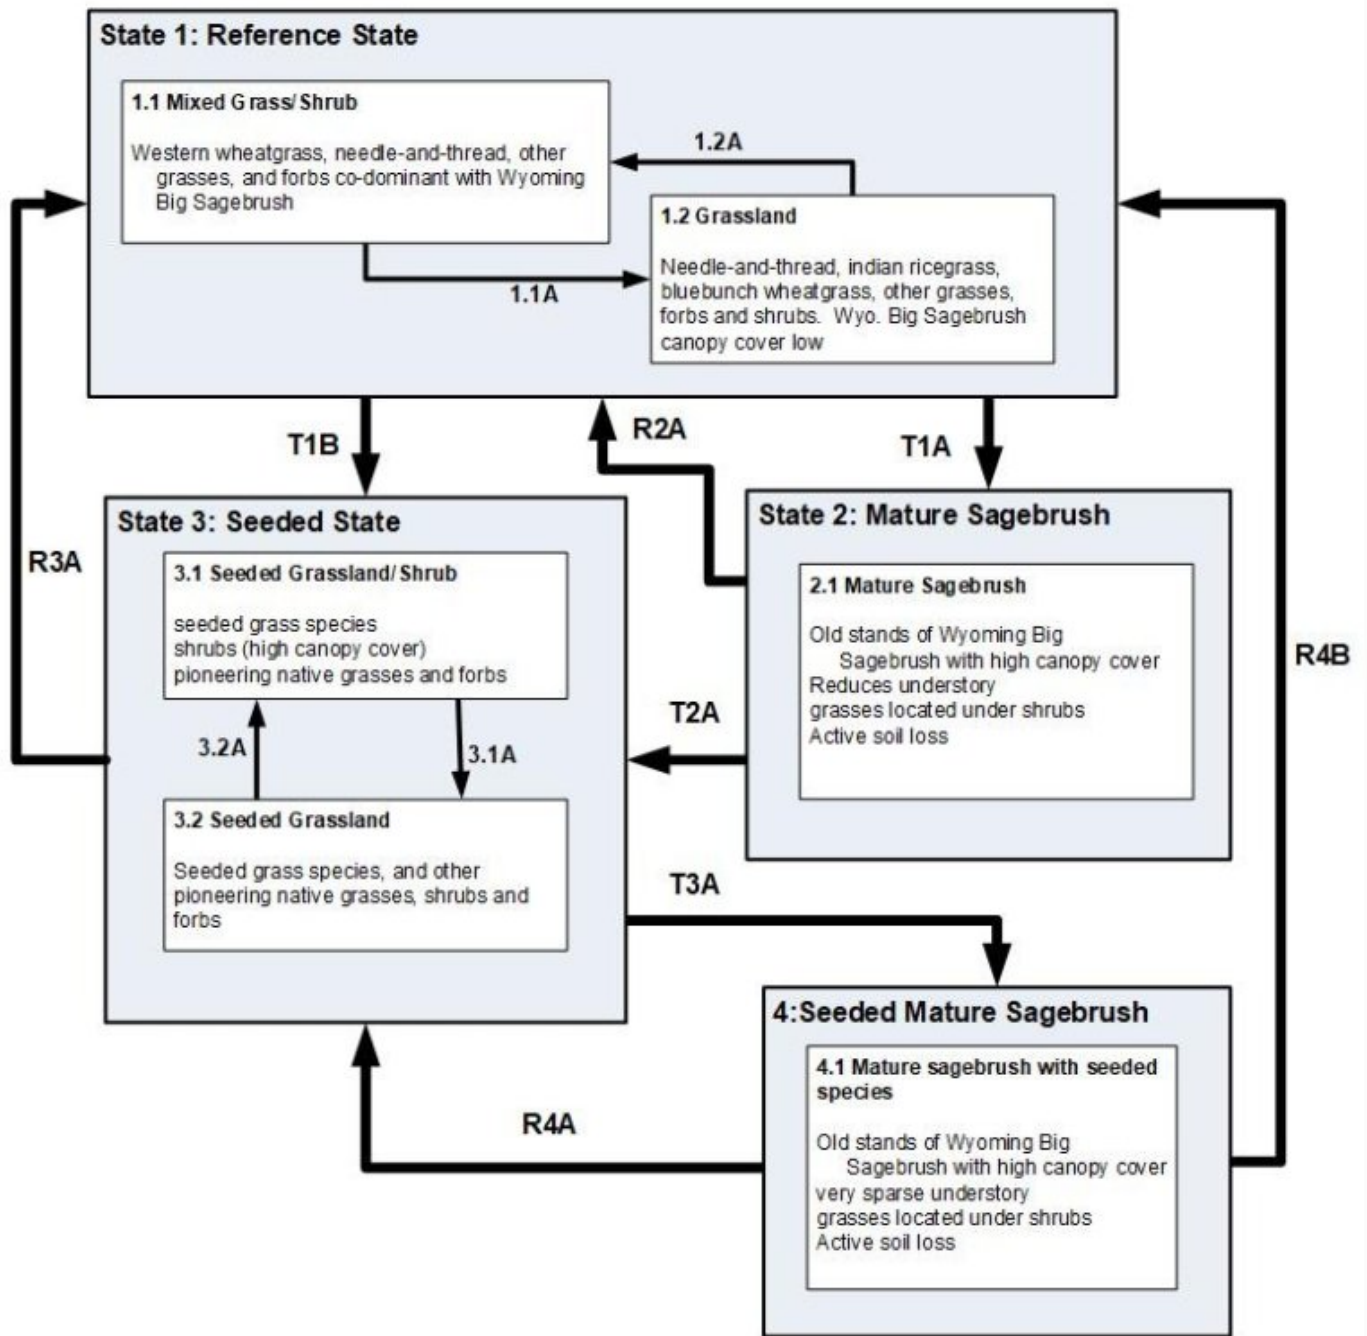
State 1: Reference State

1.1 Mixed Grass/Shrub

Western wheatgrass, needle-and-thread, other grasses, and forbs co-dominant with Wyoming Big Sagebrush

1.2A

1.2 Grassland

Needle-and-thread, indian ricegrass, bluebunch wheatgrass, other grasses, forbs and shrubs. Wyo. Big Sagebrush canopy cover low

1.1A

T1B

R2A

T1A

R3A

State 3: Seeded State

3.1 Seeded Grassland/Shrub

seeded grass species
shrubs (high canopy cover)
pioneering native grasses and forbs

3.2A

3.1A

3.2 Seeded Grassland

Seeded grass species, and other pioneering native grasses, shrubs and forbs

State 2: Mature Sagebrush

2.1 Mature Sagebrush

Old stands of Wyoming Big Sagebrush with high canopy cover
Reduces understory
grasses located under shrubs
Active soil loss

R4B

T2A

T3A

4:Seeded Mature Sagebrush

4.1 Mature sagebrush with seeded species

Old stands of Wyoming Big Sagebrush with high canopy cover
very sparse understory
grasses located under shrubs
Active soil loss

R4A